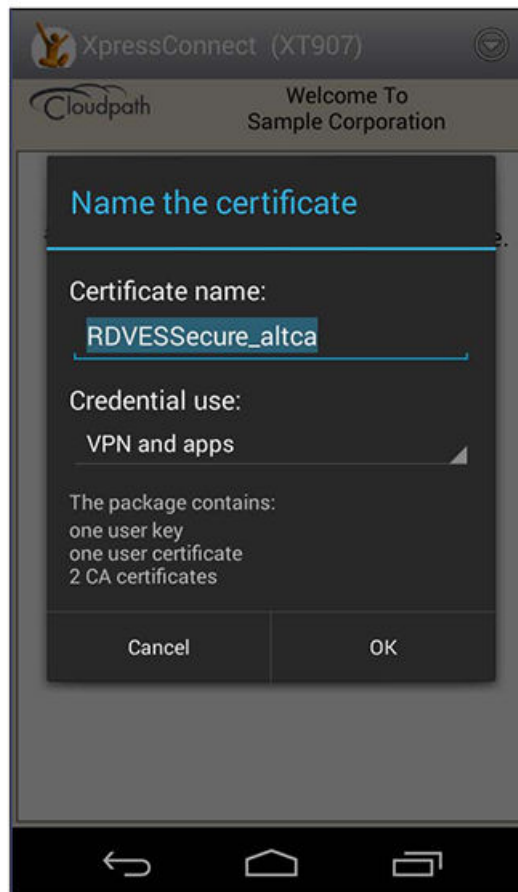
XpressConnect (XT907)

Cloudpath

Welcome To
Sample Corporation

Name the certificate

Certificate name:

RDVESSecure_altca

Credential use:

VPN and apps

The package contains:
one user key
one user certificate
2 CA certificates

Cancel

OK